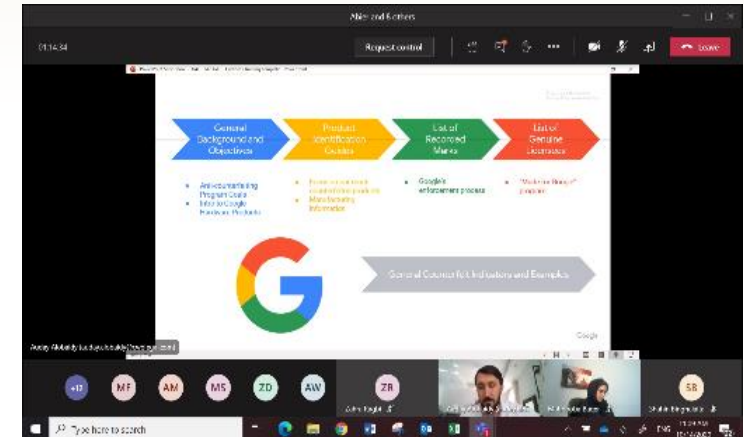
Able and Sotters

01:14:34

Request control

Leave

General Background and Objectives

Product Identification Guides

List of Recorded Marks

List of Genuine Licensees

Anti-counterfeiting Program Goals

Intro to Google Hardware Products

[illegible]

Manufacturing Information

Google's enforcement process

"Made for Google" program

General Counterfeit Indicators and Examples

Google

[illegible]

+17

MF

AM

MS

ZD

AW

ZR

SB

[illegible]

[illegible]

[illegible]

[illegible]

Type here to search

ENG